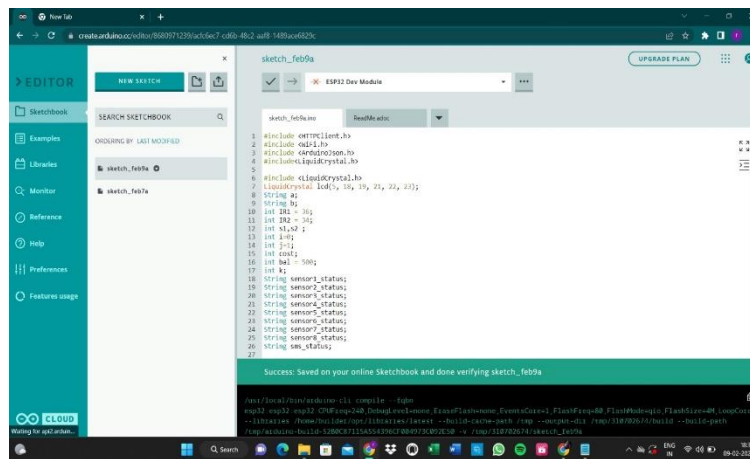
New Tab

create.arduino.cc/editor/8680971239/acfc6ec7-cd6b-48c2-aaf8-1489ace6829c

EDITOR

Sketchbook

Examples

Libraries

Monitor

Reference

Help

Preferences

Features usage

CLOUD

Waiting for api2.arduin...

NEW SKETCH

SEARCH SKETCHBOOK

ORDERING BY LAST MODIFIED

sketch_feb9a

sketch_feb7a

sketch_feb9a

UPGRADE PLAN

ESP32 Dev Module

sketch_feb9a.ino

ReadMe.adoc

1 #include <HTTPClient.h>
2 #include <WiFi.h>
3 #include <ArduinoJson.h>
4 #include<LiquidCrystal.h>
5
6 #include <LiquidCrystal.h>
7 LiquidCrystal lcd(5, 18, 19, 21, 22, 23);
8 String a;
9 String b;
10 int IR1 = 36;
11 int IR2 = 34;
12 int s1,s2 ;
13 int i=0;
14 int j=0;
15 int cost;
16 int bal = 500;
17 int k;
18 String sensor1_status;
19 String sensor2_status;
20 String sensor3_status;
21 String sensor4_status;
22 String sensor5_status;
23 String sensor6_status;
24 String sensor7_status;
25 String sensor8_status;
26 String sms_status;
27

Success: Saved on your online Sketchbook and done verifying sketch_feb9a

/usr/local/bin/arduino-cli compile --fqbn
esp32:esp32:esp32:CPUFreq=240,DebugLevel=none,EraseFlash=none,EventsCore=1,FlashFreq=80,FlashMode=qio,FlashSize=4M,LoopCore
--libraries /home/builder/opt/libraries/latest --build-cache-path /tmp --output-dir /tmp/3107026/d/build --build-path
/tmp/arduino-build-5280C87115A554396CF00497C092E50 -v /tmp/310702674/sketch_feb9a

Search

ENG IN

09-02-202